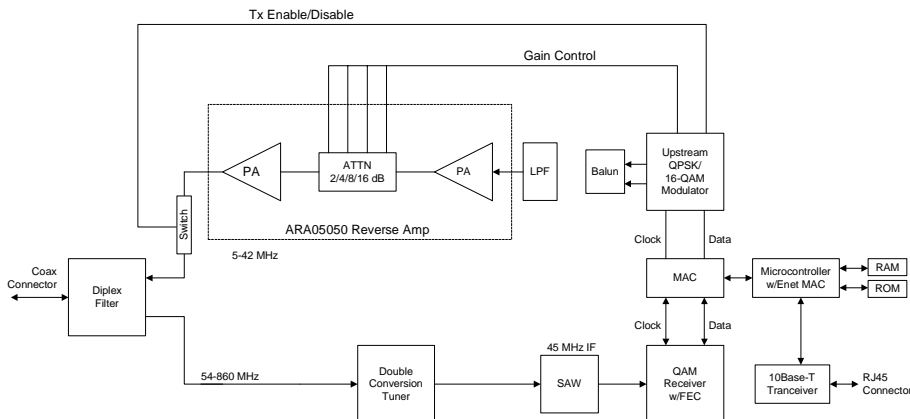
Tx Enable/Disable

Gain Control

PA

ATTN 2/4/8/16 dB

PA

LPF

Balun

Upstream QPSK/ 16-QAM Modulator

Switch

ARA05050 Reverse Amp

5-42 MHz

Clock

Data

Coax Connector

Diplex Filter

MAC

Microcontroller w/Enet MAC

RAM

ROM

Clock

Data

45 MHz IF

54-860 MHz

Double Conversion Tuner

SAW

QAM Receiver w/FEC

10Base-T Tranceiver

RJ45 Connector